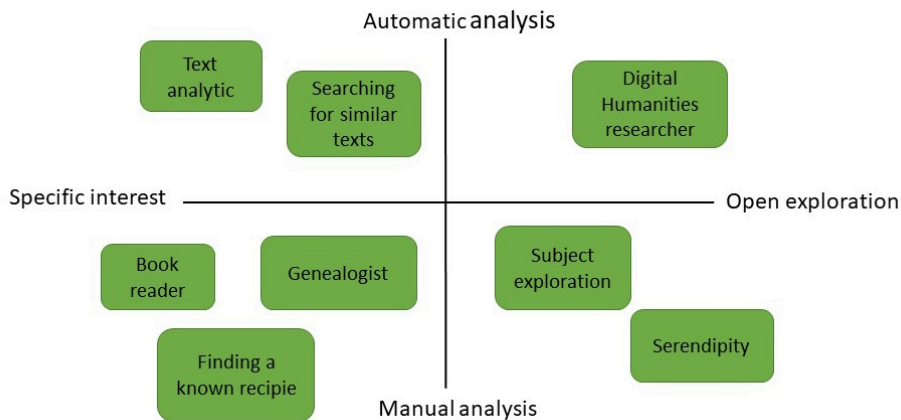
Automatic analysis

Text analytic

Searching for similar texts

Digital Humanities researcher

Specific interest

Open exploration

Book reader

Genealogist

Subject exploration

Serendipity

Finding a known recipie

Manual analysis